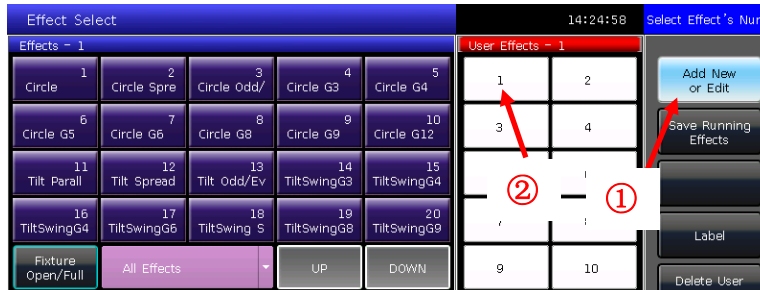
Effect Select

14:24:58

Select Effect's Nu

Effects - 1

1 Circle

2 Circle Spre

3 Circle Odd/

4 Circle G3

5 Circle G4

6 Circle G5

7 Circle G6

8 Circle G8

9 Circle G9

10 Circle G12

11 Tilt Parall

12 Tilt Spread

13 Tilt Odd/Ev

14 TiltSwingG3

15 TiltSwingG4

16 TiltSwingG4

17 TiltSwingG6

18 TiltSwing S

19 TiltSwingG8

20 TiltSwingG9

Fixture Open/Full

All Effects

UP

DOWN

User Effects - 1

| | |
|---|---|
| 1 | 2 |
| 3 | 4 |
| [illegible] | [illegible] |
| 7 | 8 |
| 9 | 10 |

②

①

Add New or Edit

Save Running Effects

Label

Delete User